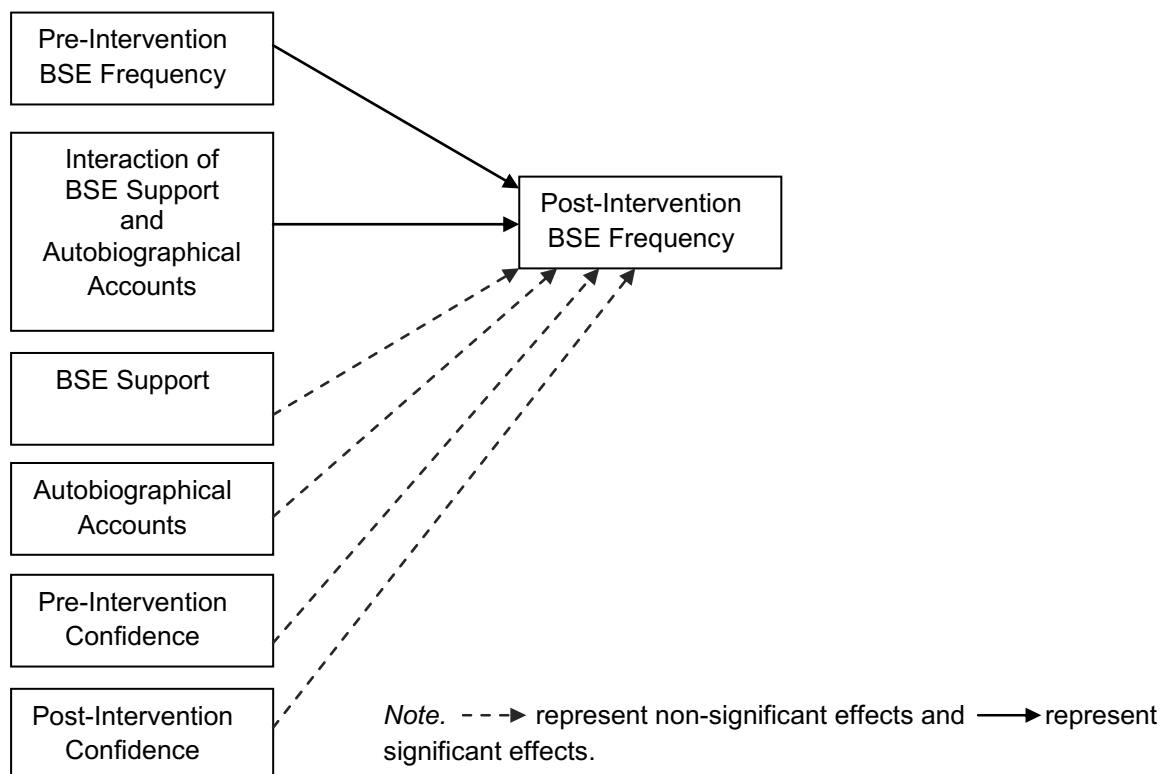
Pre-Intervention BSE Frequency

Interaction of BSE Support and Autobiographical Accounts

Post-Intervention BSE Frequency

BSE Support

Autobiographical Accounts

Pre-Intervention Confidence

Post-Intervention Confidence

*Note.* represent non-significant effects and represent significant effects.